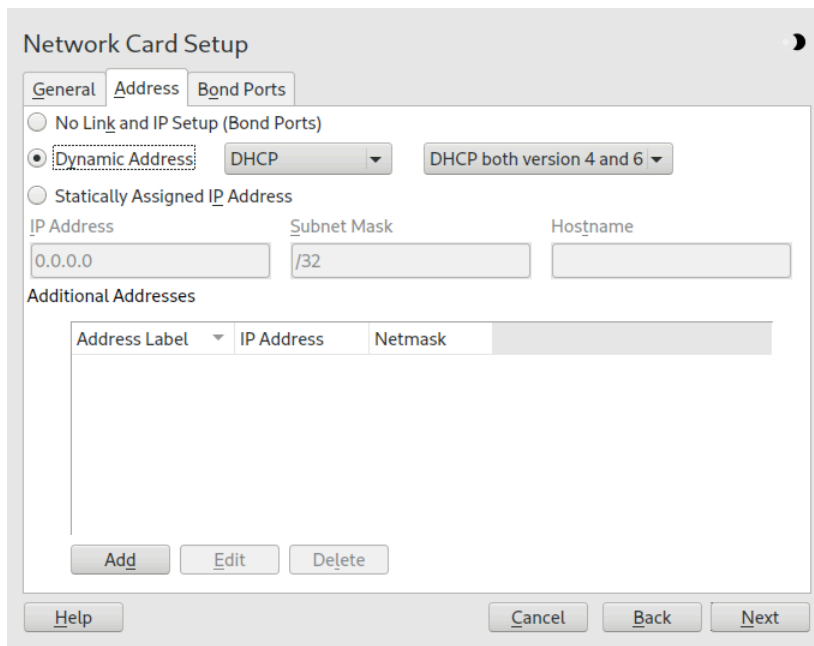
Network Card Setup

General | Address | Bond Ports

No Link and IP Setup (Bond Ports)

Dynamic Address | DHCP | DHCP both version 4 and 6

Statically Assigned IP Address

IP Address | Subnet Mask | Hostname

0.0.0.0 | /32 |

Additional Addresses

| Address Label | IP Address | Netmask |
|---|---|---|

Add | Edit | Delete

Help | Cancel | Back | Next